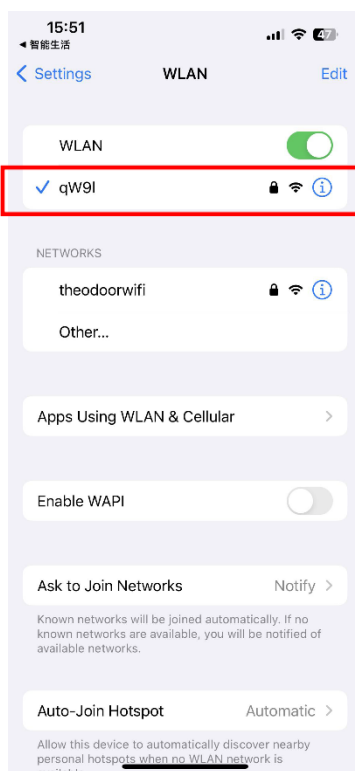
15:51
◀ 智能生活
47

< Settings
WLAN
Edit

WLAN

✓ qW9l

NETWORKS

theodoorwifi

Other...

Apps Using WLAN & Cellular

Enable WAPI

Ask to Join Networks
Notify

Known networks will be joined automatically. If no known networks are available, you will be notified of available networks.

Auto-Join Hotspot
Automatic

Allow this device to automatically discover nearby personal hotspots when no WLAN network is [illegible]